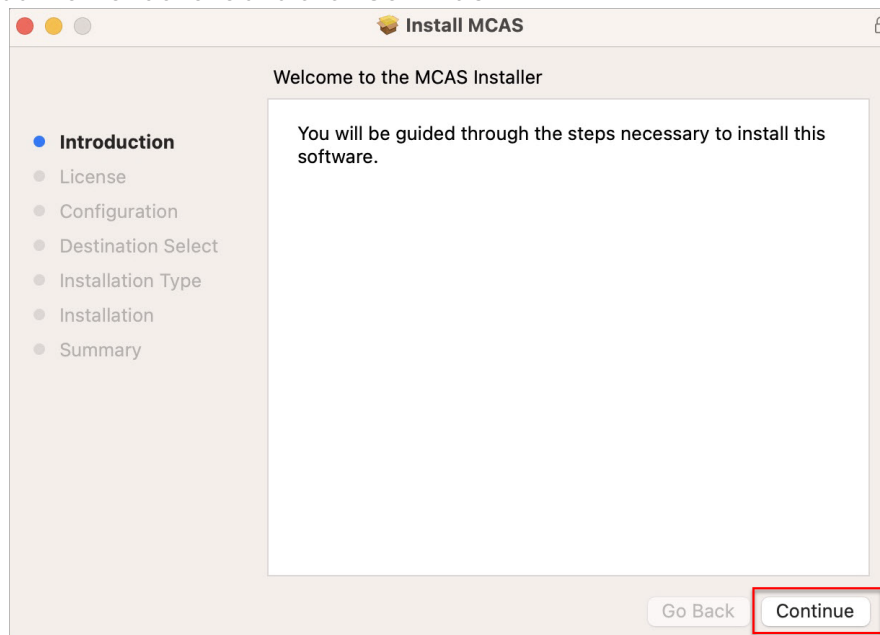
Install MCAS

Welcome to the MCAS Installer

Introduction
License
Configuration
Destination Select
Installation Type
Installation
Summary

You will be guided through the steps necessary to install this software.

Go Back
Continue